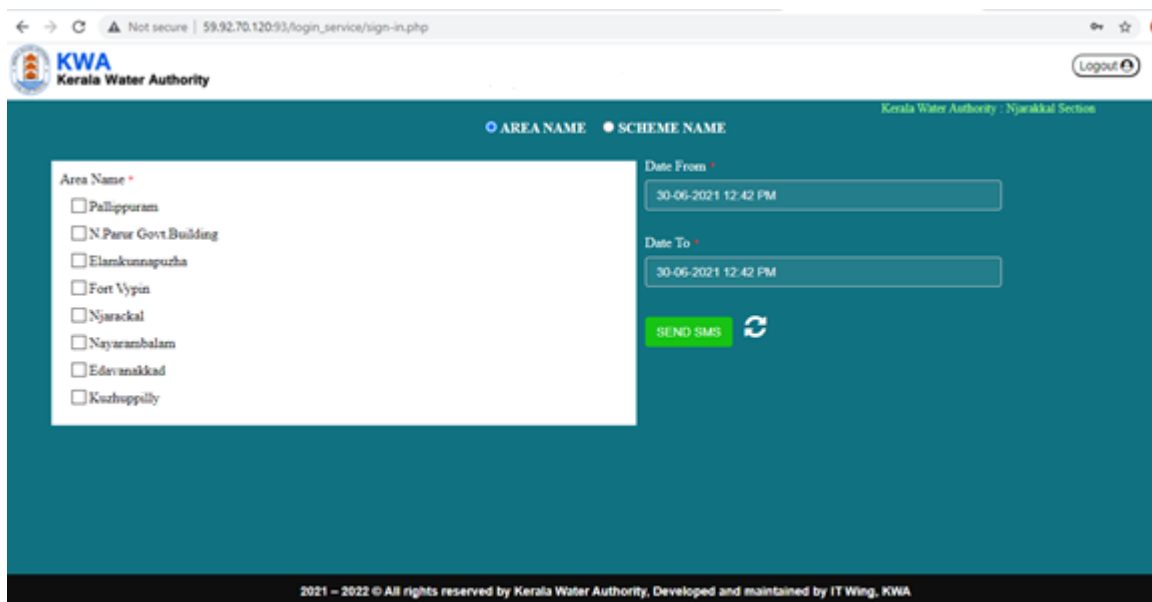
Not secure | 59.92.70.120:93/login_service/sign-in.php

KWA
Kerala Water Authority

Logout

Kerala Water Authority : Njarakkal Section

AREA NAME SCHEME NAME

Area Name *
Pallippuram
N.Parur Govt.Building
Elamkunnapuzha
Fort Vypin
Njarackal
Nayarambalam
Edavanakkad
Kuzhuppilly

Date From *
30-06-2021 12:42 PM

Date To *
30-06-2021 12:42 PM

SEND SMS

2021 – 2022 © All rights reserved by Kerala Water Authority, Developed and maintained by IT Wing, KWA